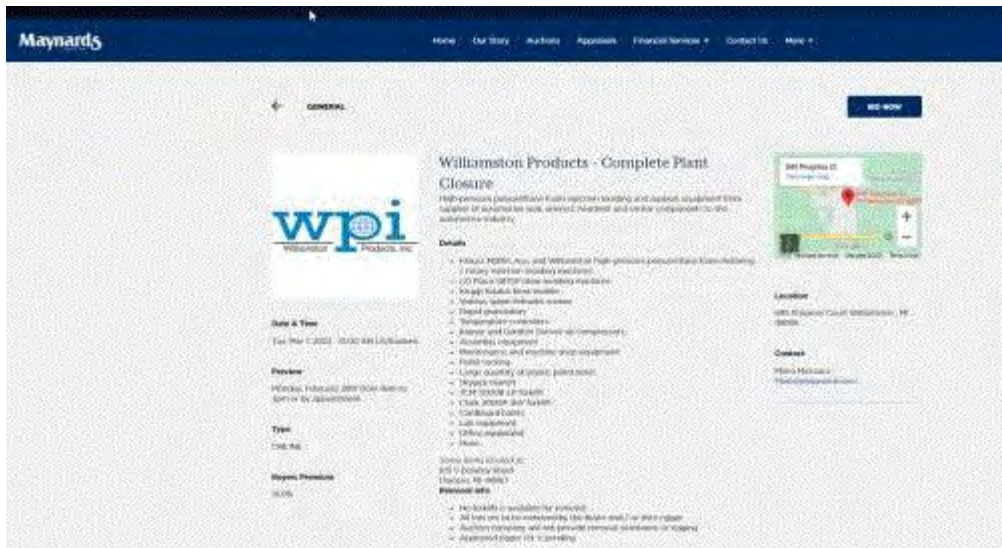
Maynards

Home Our Story Auctions Appraisals Financial Services Contact Us More

GENERAL

BID NOW

wpi
Williamston Products, Inc

Williamston Products - Complete Plant Closure

High-pressure polyurethane foam injection molding and support equipment from supplier of automotive seats, armrest, headrest and similar components to the automotive industry.

Details

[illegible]

Date & Time
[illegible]

Preview
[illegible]

Type
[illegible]

Buyers Premium
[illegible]

Location
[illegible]

Contact
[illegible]